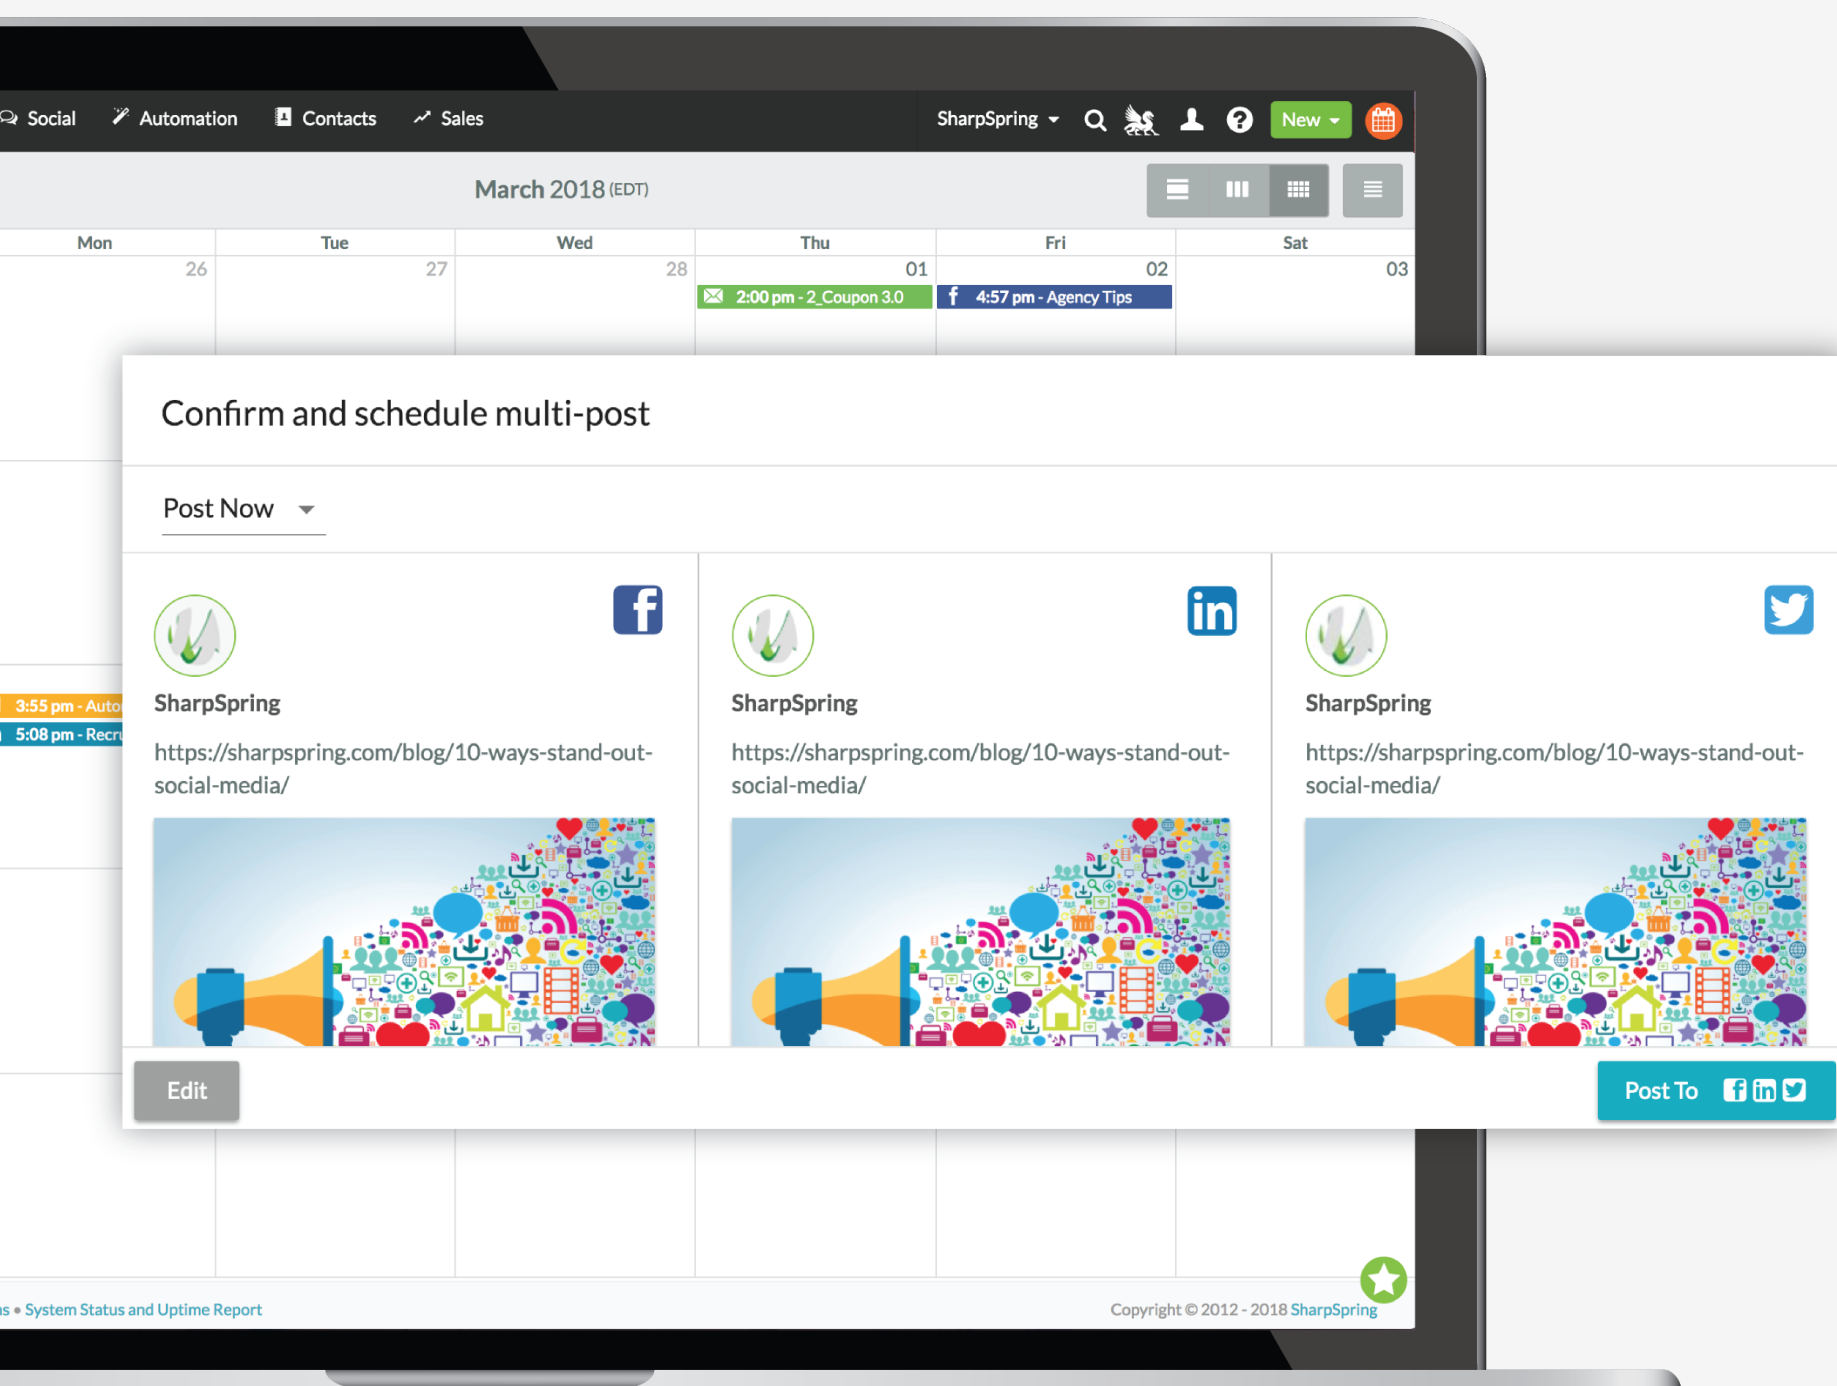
Social Automation Contacts Sales SharpSpring New

March 2018 (EDT)

| Mon | Tue | Wed | Thu | Fri | Sat |
|---|---|---|---|---|---|
| 26 | 27 | 28 | 01 2:00 pm - 2_Coupon 3.0 | 02 4:57 pm - Agency Tips | 03 |

3:55 pm - Auto
5:08 pm - Recru

Confirm and schedule multi-post

Post Now

SharpSpring
https://sharpspring.com/blog/10-ways-stand-out-social-media/

SharpSpring
https://sharpspring.com/blog/10-ways-stand-out-social-media/

SharpSpring
https://sharpspring.com/blog/10-ways-stand-out-social-media/

Edit

Post To

s • System Status and Uptime Report

Copyright © 2012 - 2018 SharpSpring